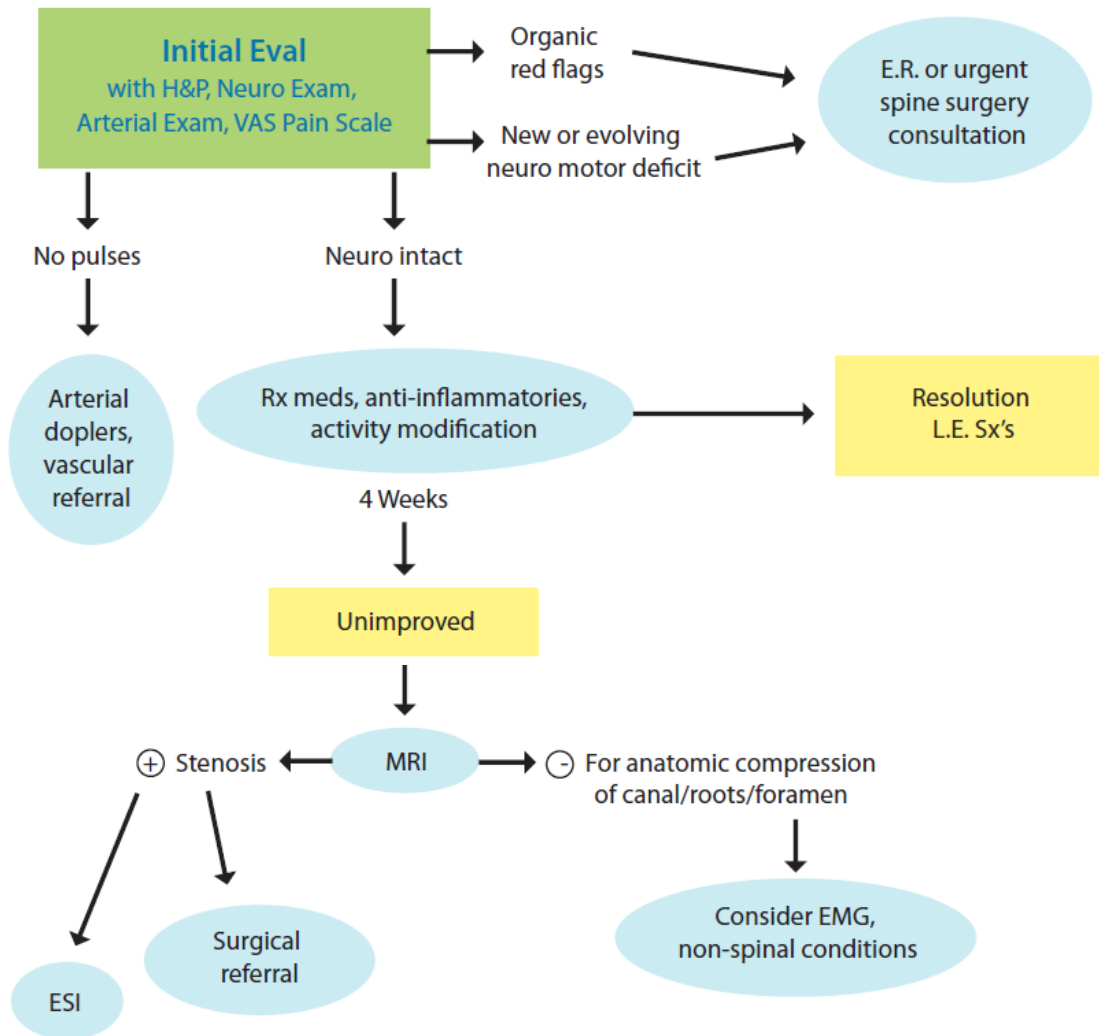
Initial Eval
with H&P, Neuro Exam, Arterial Exam, VAS Pain Scale

Organic red flags

New or evolving neuro motor deficit

E.R. or urgent spine surgery consultation

No pulses

Neuro intact

Arterial doplers, vascular referral

Rx meds, anti-inflammatories, activity modification

Resolution L.E. Sx's

4 Weeks

Unimproved

MRI

$+$ Stenosis

$-$ For anatomic compression of canal/roots/foramen

ESI

Surgical referral

Consider EMG, non-spinal conditions